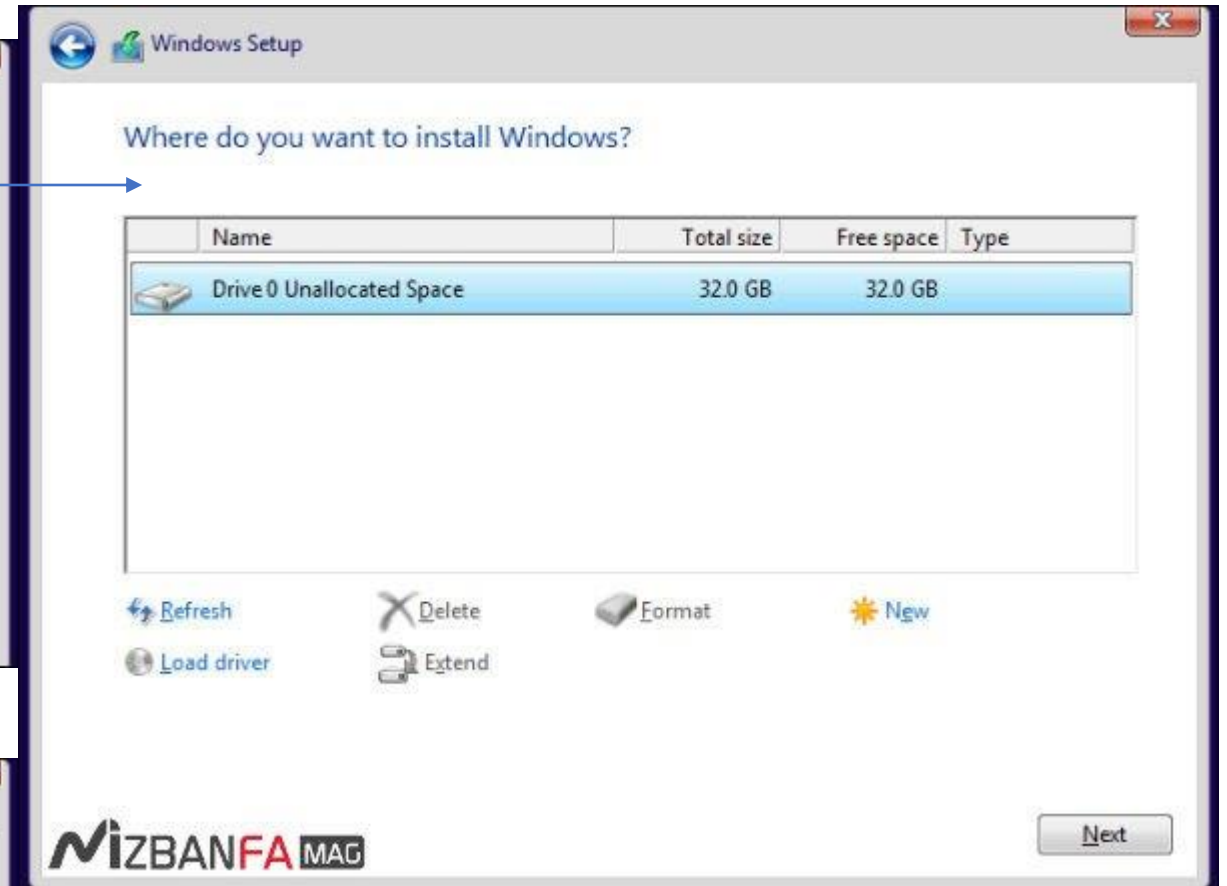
Windows Setup

Where do you want to install Windows?

| | Name | Total size | Free space | Type |
|---|---|---|---|---|
| | Drive 0 Unallocated Space | 32.0 GB | 32.0 GB | |

Refresh
Delete
Format
New
Load driver
Extend

MIZBANFA MAG

Next